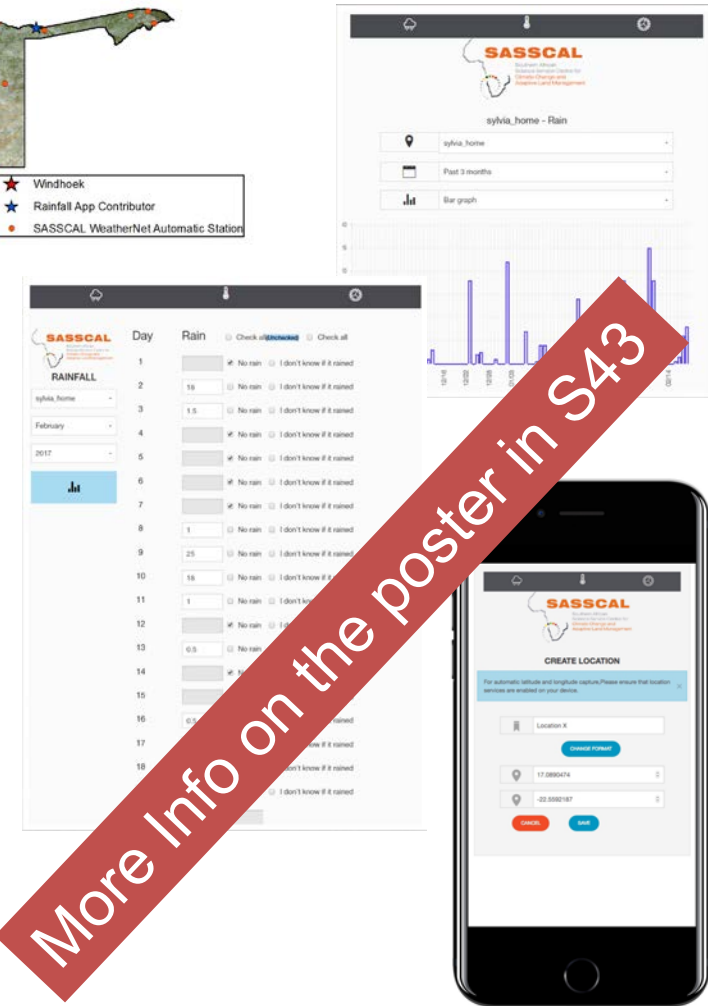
Windhoek
Rainfall App Contributor
SASSCAL WeatherNet Automatic Station

SASSCAL
Southern African Science Service Centre for Climate Change and Adaptive Land Management

sylvia_home - Rain

sylvia_home
Past 3 months
Bar graph

10/16
12/22
12/26
01/28
02/14

SASSCAL
RAINFALL
sylvia_home
February
2017

| Day | Rain | Check all (Unchecked) Check all |
|---|---|---|
| 1 | | No rain I don't know if it rained |
| 2 | 18 | No rain I don't know if it rained |
| 3 | 1.5 | No rain I don't know if it rained |
| 4 | | No rain I don't know if it rained |
| 5 | | No rain I don't know if it rained |
| 6 | | No rain I don't know if it rained |
| 7 | | No rain I don't know if it rained |
| 8 | 1 | No rain I don't know if it rained |
| 9 | 25 | No rain I don't know if it rained |
| 10 | 16 | No rain I don't know if it rained |
| 11 | 1 | No rain I don't kn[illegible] |
| 12 | | No rain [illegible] |
| 13 | 0.5 | No rain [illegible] |
| 14 | | N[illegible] |
| 15 | | |
| 16 | 0.5 | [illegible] rained |
| 17 | | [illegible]w if it rained |
| 18 | | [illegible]on't know if it rained |
| | | I don't know if it rained |

More Info on the poster in S43

SASSCAL
Southern African Science Service Centre for Climate Change and Adaptive Land Management

CREATE LOCATION

For automatic latitude and longitude capture,Please ensure that location services are enabled on your device.

Location X
CHANGE FORMAT
17.0890474
-22.5592187
CANCEL
SAVE